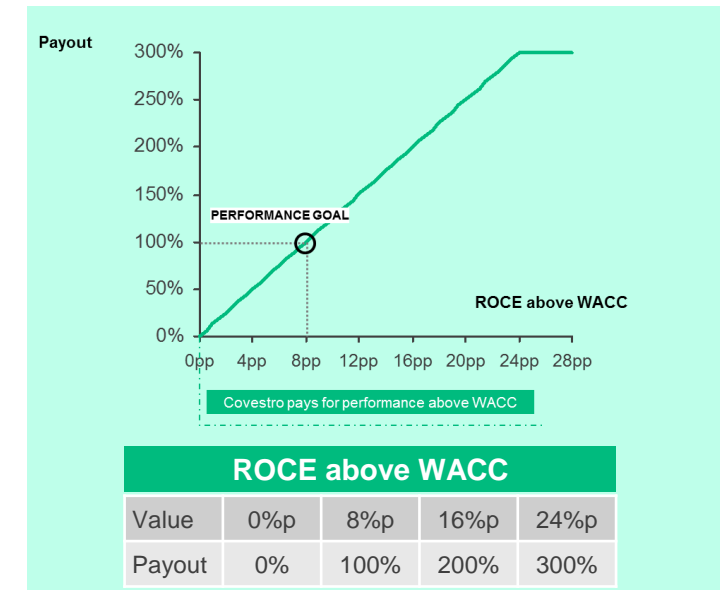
Payout

300%
250%
200%
150%
100%
50%
0%

PERFORMANCE GOAL

ROCE above WACC

0pp 4pp 8pp 12pp 16pp 20pp 24pp 28pp

Covestro pays for performance above WACC

| ROCE above WACC | | | | |
|---|---|---|---|---|
| Value | 0%p | 8%p | 16%p | 24%p |
| Payout | 0% | 100% | 200% | 300% |